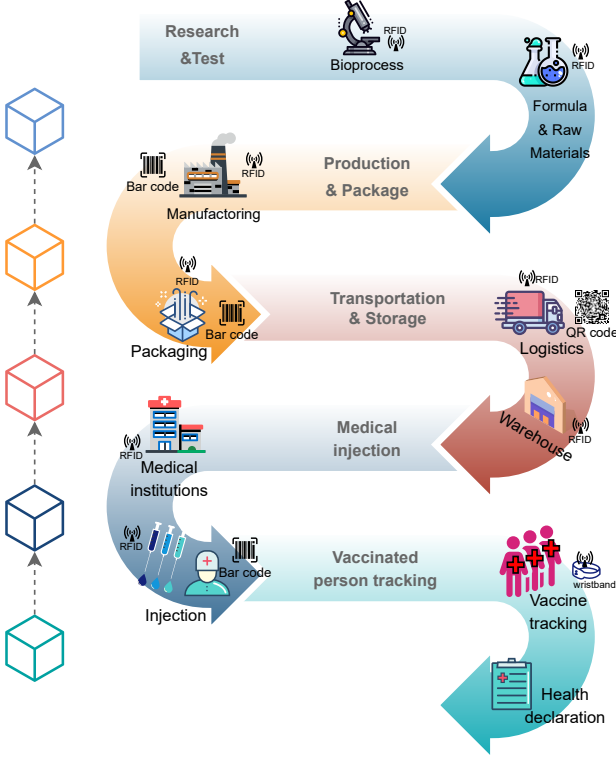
Research &Test

RFID

Bioprocess

RFID

Formula & Raw Materials

Bar code

RFID

Production & Package

Manufactoring

RFID

Packaging

Bar code

Transportation & Storage

RFID

QR code

Logistics

Warehouse

RFID

RFID

Medical institutions

Medical injection

RFID

Bar code

Injection

Vaccinated person tracking

wristband

Vaccine tracking

Health declaration